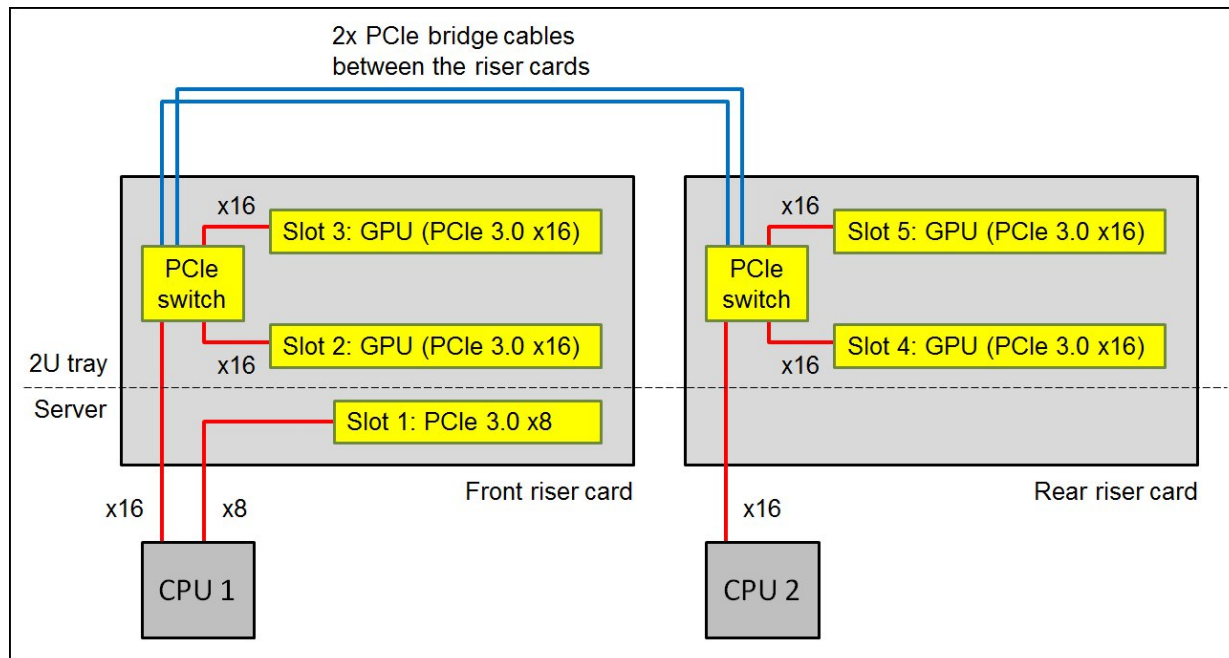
2x PCIe bridge cables between the riser cards

x16

Slot 3: GPU (PCIe 3.0 x16)

PCIe switch

Slot 2: GPU (PCIe 3.0 x16)

x16

2U tray

Server

Slot 1: PCIe 3.0 x8

x16

Slot 5: GPU (PCIe 3.0 x16)

PCIe switch

Slot 4: GPU (PCIe 3.0 x16)

x16

Front riser card

Rear riser card

x16

x8

x16

CPU 1

CPU 2